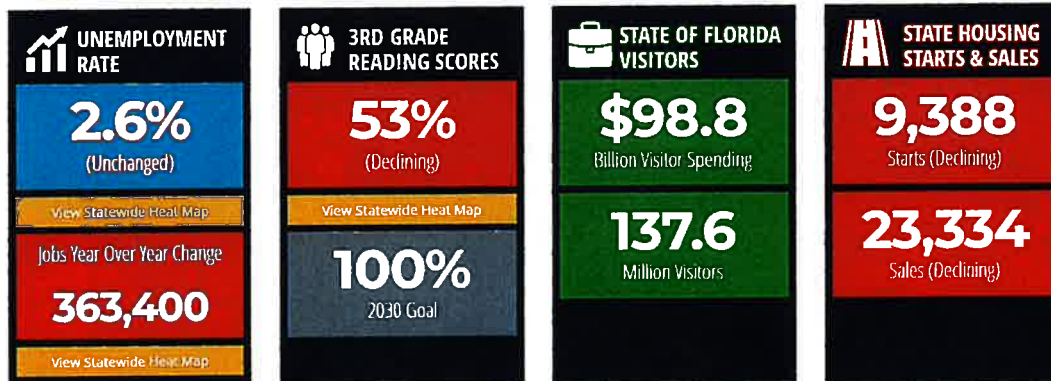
UNEMPLOYMENT RATE

2.6%
(Unchanged)

View Statewide Heat Map

Jobs Year Over Year Change

363,400

View Statewide Heat Map

3RD GRADE READING SCORES

53%
(Declining)

View Statewide Heat Map

100%
2030 Goal

STATE OF FLORIDA VISITORS

$98.8
Billion Visitor Spending

137.6
Million Visitors

STATE HOUSING STARTS & SALES

9,388
Starts (Declining)

23,334
Sales (Declining)